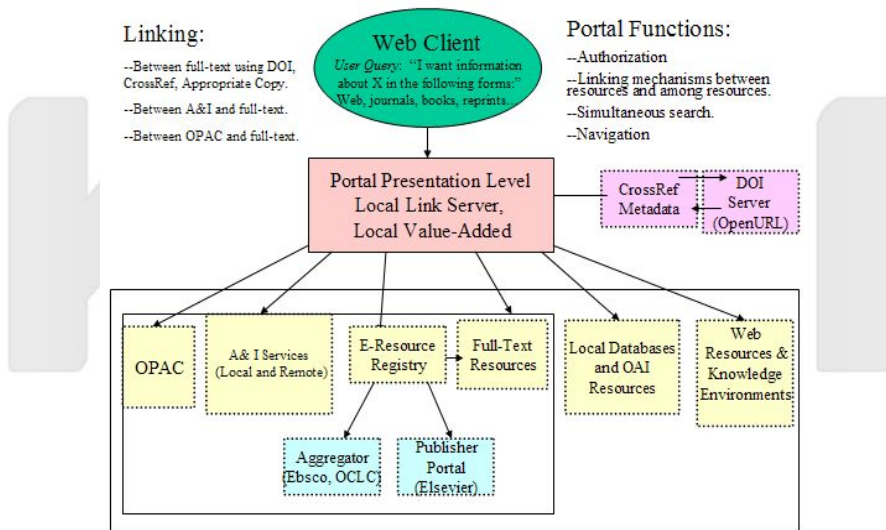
Linking:

--Between full-text using DOI, CrossRef, Appropriate Copy.

--Between A&I and full-text.

--Between OPAC and full-text.

Web Client

User Query: "I want information about X in the following forms:" Web, journals, books, reprints...

Portal Functions:

--Authorization

--Linking mechanisms between resources and among resources.

--Simultaneous search.

--Navigation

Portal Presentation Level
Local Link Server,
Local Value-Added

CrossRef Metadata

DOI Server (OpenURL)

OPAC

A& I Services (Local and Remote)

E-Resource Registry

Full-Text Resources

Local Databases and OAI Resources

Web Resources & Knowledge Environments

Aggregator (Ebsco, OCLC)

Publisher Portal (Elsevier)